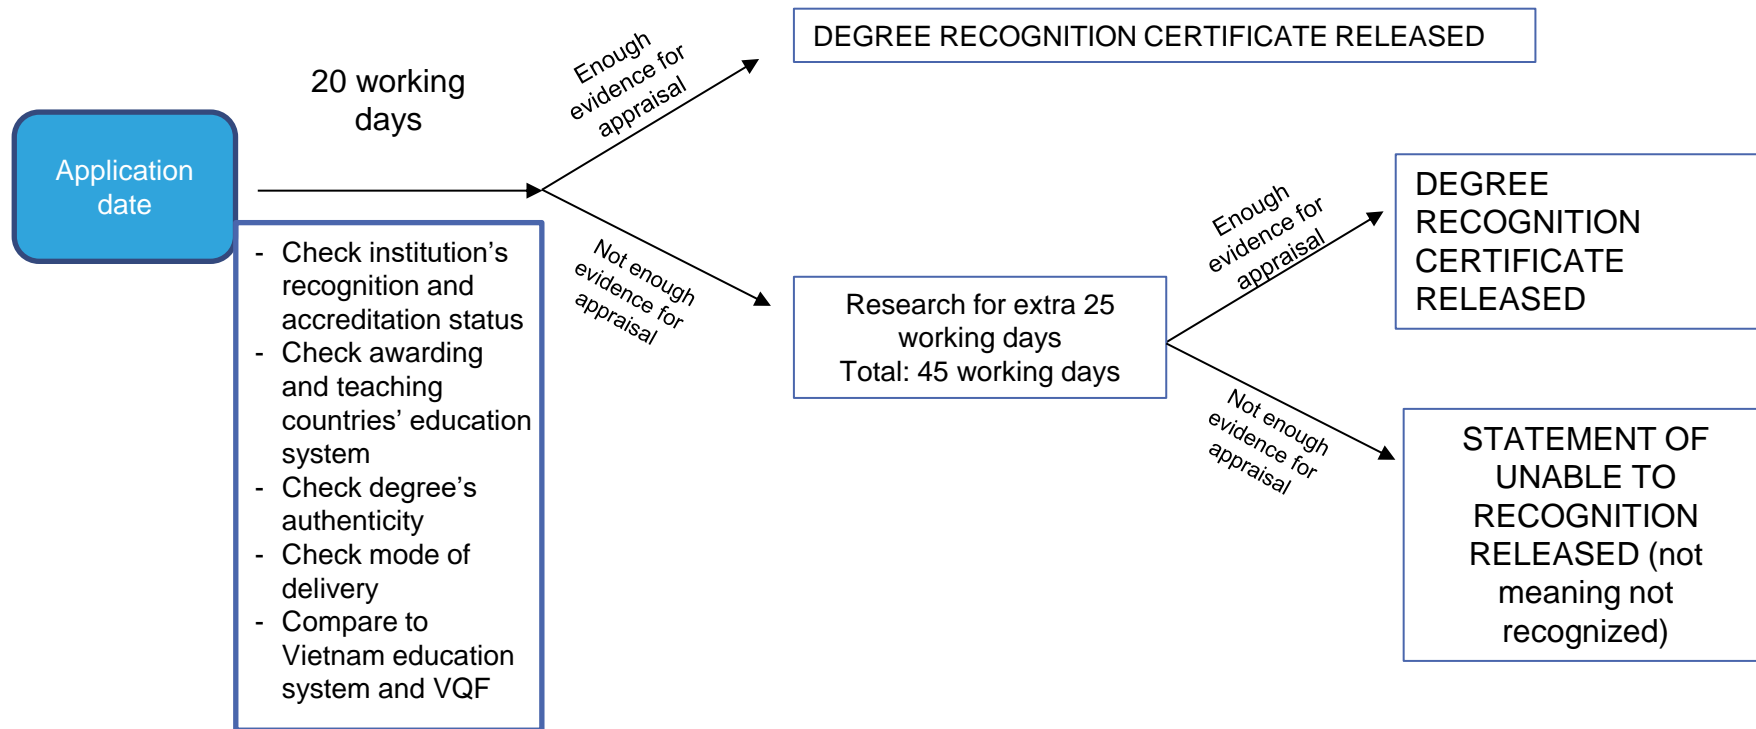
Application date

20 working days

- Check institution’s recognition and accreditation status
- Check awarding and teaching countries’ education system
- Check degree’s authenticity
- Check mode of delivery
- Compare to Vietnam education system and VQF

Enough evidence for appraisal

DEGREE RECOGNITION CERTIFICATE RELEASED

Not enough evidence for appraisal

Research for extra 25 working days
Total: 45 working days

Enough evidence for appraisal

DEGREE RECOGNITION CERTIFICATE RELEASED

Not enough evidence for appraisal

STATEMENT OF UNABLE TO RECOGNITION RELEASED (not meaning not recognized)